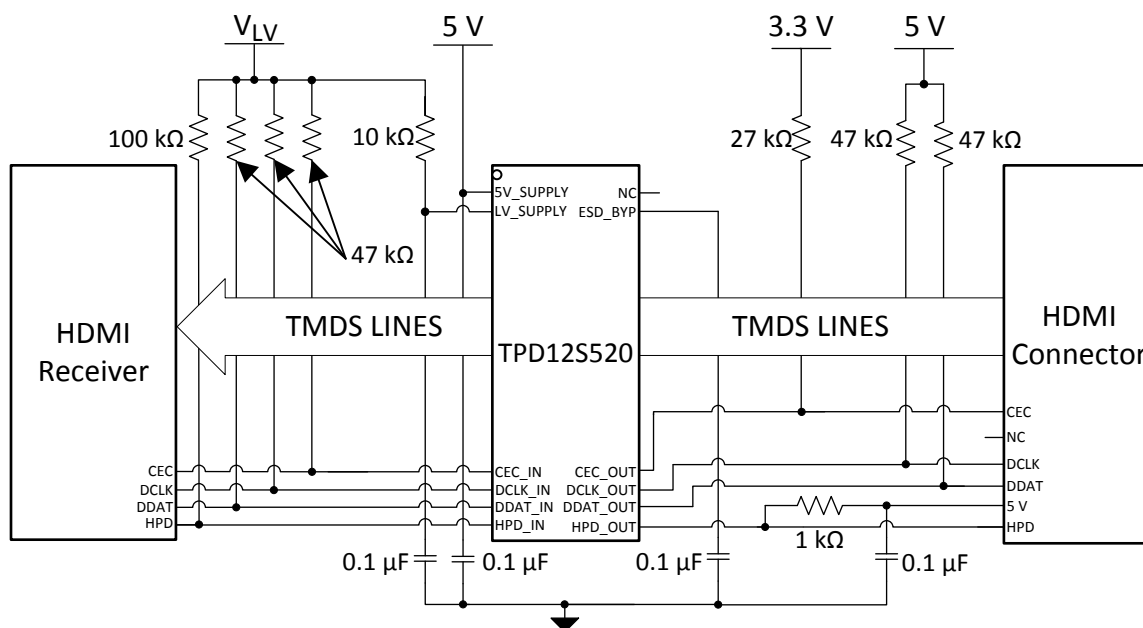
$V_{LV}$

5 V

3.3 V

5 V

100 kΩ

10 kΩ

27 kΩ

47 kΩ

47 kΩ

47 kΩ

5V_SUPPLY

LV_SUPPLY

NC

ESD_BYP

HDMI Receiver

TMDS LINES

TPD12S520

TMDS LINES

HDMI Connector

CEC

NC

DCLK

DDAT

5 V

HPD

CEC

DCLK

DDAT

HPD

CEC_IN

DCLK_IN

DDAT_IN

HPD_IN

CEC_OUT

DCLK_OUT

DDAT_OUT

HPD_OUT

1 kΩ

0.1 µF

0.1 µF

0.1 µF

0.1 µF